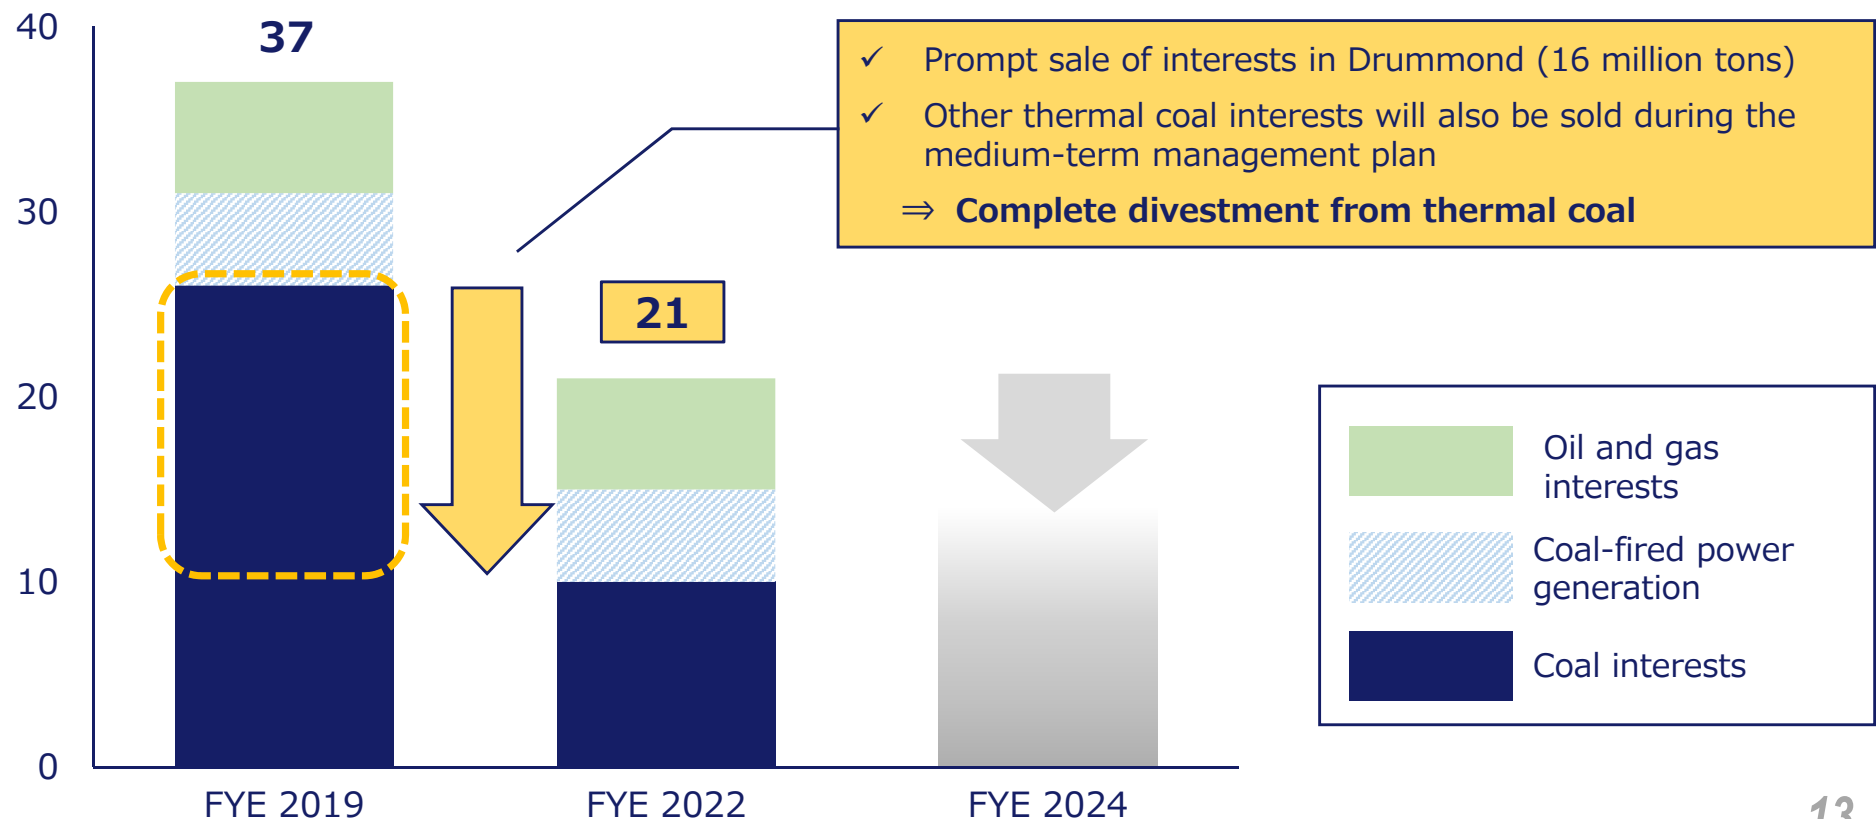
40

30

20

10

0

37

21

FYE 2019

FYE 2022

FYE 2024

✓ Prompt sale of interests in Drummond (16 million tons)

✓ Other thermal coal interests will also be sold during the medium-term management plan

⇒ Complete divestment from thermal coal

Oil and gas interests

Coal-fired power generation

Coal interests

13